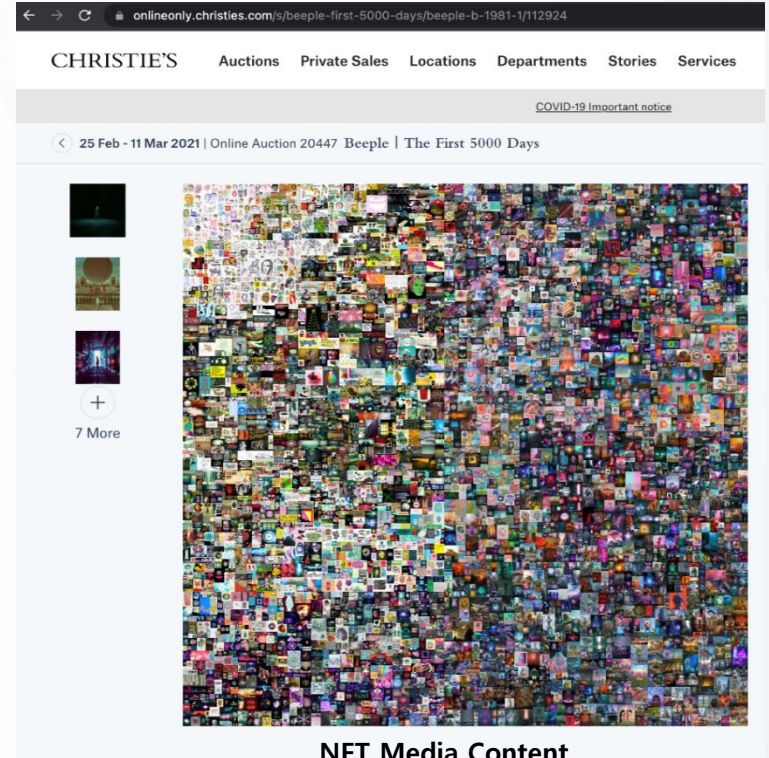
onlineonly.christies.com/s/beeple-first-5000-days/beeple-b-1981-1/112924

CHRISTIE'S Auctions Private Sales Locations Departments Stories Services

COVID-19 Important notice

25 Feb - 11 Mar 2021 | Online Auction 20447 Beeple | The First 5000 Days

+

7 More

NFT Media Content